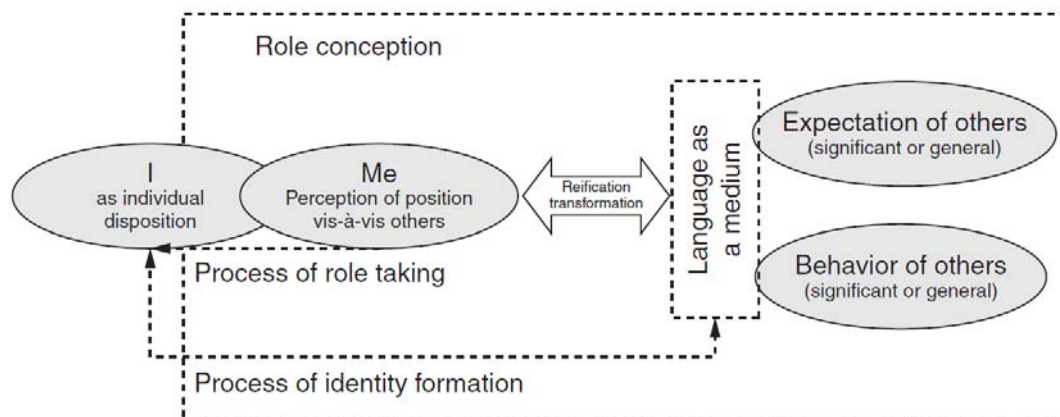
Role conception

I
as individual disposition

Me
Perception of position vis-à-vis others

Reification transformation

Language as a medium

Expectation of others
(significant or general)

Behavior of others
(significant or general)

Process of role taking

Process of identity formation